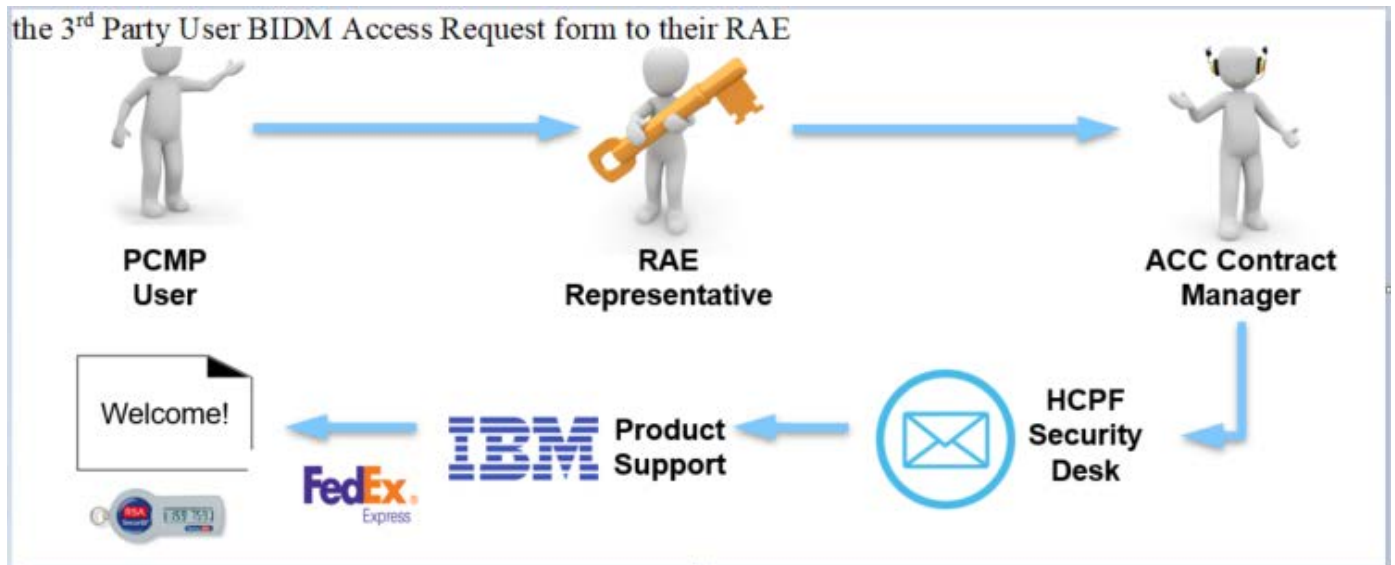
the 3$^{rd}$ Party User BIDM Access Request form to their RAE

PCMP User

RAE Representative

ACC Contract Manager

HCPF Security Desk

IBM Product Support

Welcome!

FedEx Express

RSA SecurID 159 751